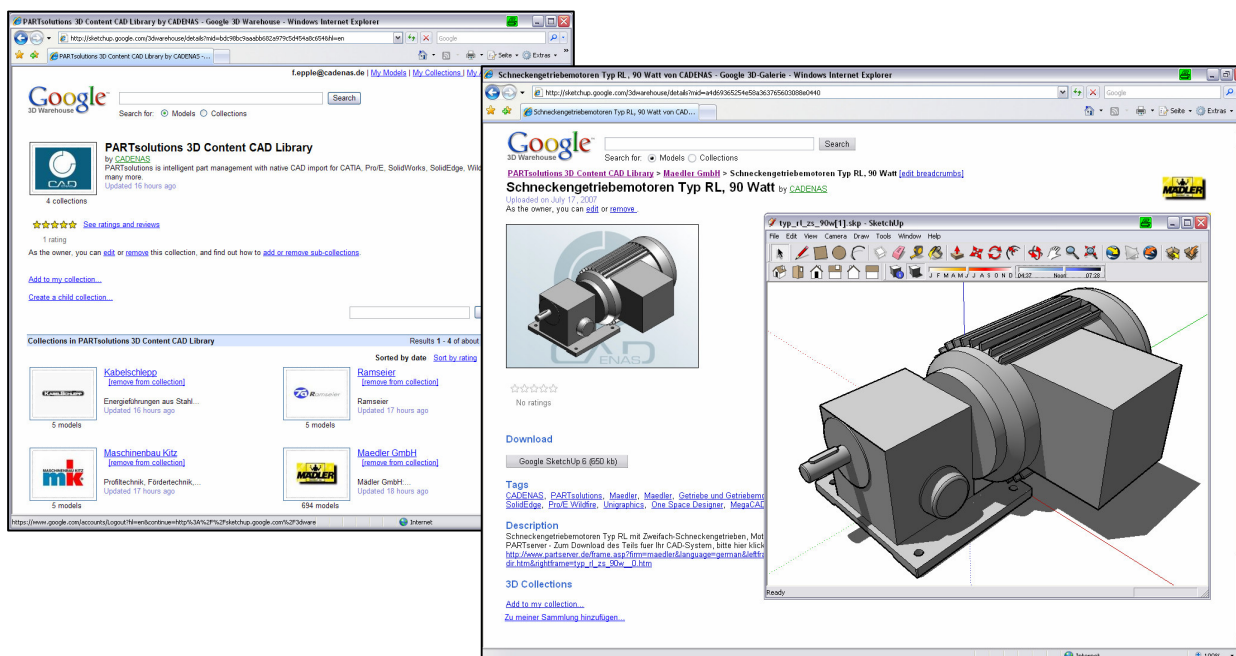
PARTsolutions 3D Content CAD Library by CADENAS - Google 3D Warehouse - Windows Internet Explorer

http://sketchup.google.com/3dwarehouse/details?mid=bdc98bc9aaabb682a979c5d454a8c654&hl=en

Google

PARTsolutions 3D Content CAD Library by CADENAS -...

Seite · Extras ·

f.epple@cadenas.de | My Models | My Collections | My...

Google 3D Warehouse

Search

Search for: Models Collections

PARTsolutions 3D Content CAD Library

by CADENAS

PARTsolutions is intelligent part management with native CAD import for CATIA, Pro/E, SolidWorks, SolidEdge, Wild... many more.

Updated 16 hours ago

4 collections

See ratings and reviews

1 rating

As the owner, you can edit or remove this collection, and find out how to add or remove sub-collections.

Add to my collection...

Create a child collection...

Collections in PARTsolutions 3D Content CAD Library

Results 1 - 4 of about

Sorted by date Sort by rating

Kabelschlepp
[remove from collection]
Energieführungen aus Stahl...
Updated 16 hours ago
5 models

Ramseier
[remove from collection]
Ramseier
Updated 17 hours ago
5 models

Maschinenbau Kitz
[remove from collection]
Profiltechnik, Fördertechnik,...
Updated 17 hours ago
5 models

Maedler GmbH
[remove from collection]
Mädler GmbH:...
Updated 18 hours ago
694 models

https://www.google.com/accounts/Logout?hl=en&continue=http%3A%2F%2Fsketchup.google.com%2F3dware

Internet

Schneckengetriebemotoren Typ RL, 90 Watt von CADENAS - Google 3D-Galerie - Windows Internet Explorer

http://sketchup.google.com/3dwarehouse/details?mid=a4d6936525 4e58a363765603088e0440

Google

Schneckengetriebemotoren Typ RL, 90 Watt von CAD...

Seite · Extras ·

Google 3D Warehouse

Search

Search for: Models Collections

PARTsolutions 3D Content CAD Library > Maedler GmbH > Schneckengetriebemotoren Typ RL, 90 Watt [edit breadcrumbs]

Schneckengetriebemotoren Typ RL, 90 Watt by CADENAS

Uploaded on July 17, 2007

As the owner, you can edit or remove

No ratings

Download

Google SketchUp 6 (650 kb)

Tags

CADENAS, PARTsolutions, Maedler, Maedler, Getriebe und Getriebemo... SolidEdge, Pro/E Wildfire, Unigraphics, One Space Designer, MegaCAD...

Description

Schneckengetriebemotoren Typ RL mit Zweifach-Schneckengetrieben, Mot... PARTserver - Zum Download des Teils fuer Ihr CAD-System, bitte hier klick... http://www.partserver.de/frame.asp?firm=maedler&language=german&leftfr... dir.htm&rightframe=typ_rl_zs_90w__0.htm

3D Collections

Add to my collection...

Zu meiner Sammlung hinzufügen...

typ_rl_zs_90w[1].skp - SketchUp

File Edit View Camera Draw Tools Window Help

J F M A M J J A S O N D 04:37 Noon 07:28

Ready